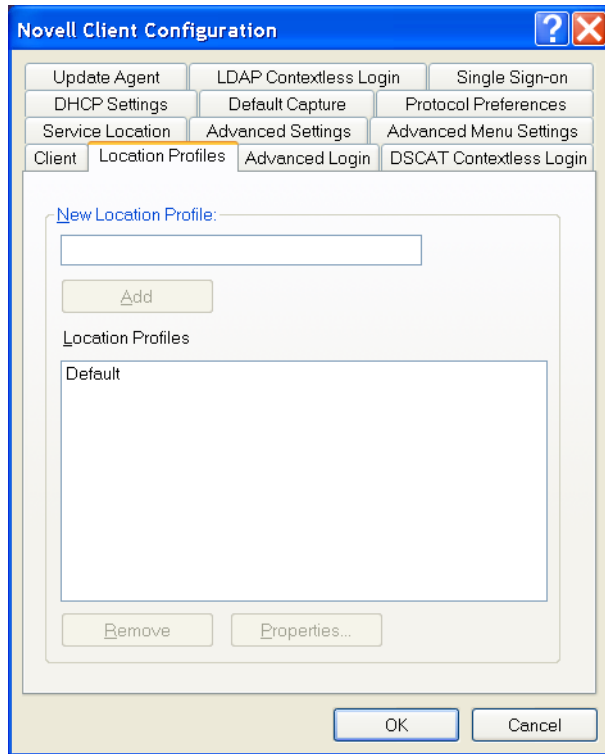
Novell Client Configuration

Update Agent
LDAP Contextless Login
Single Sign-on
DHCP Settings
Default Capture
Protocol Preferences
Service Location
Advanced Settings
Advanced Menu Settings
Client
Location Profiles
Advanced Login
DSCAT Contextless Login

New Location Profile:

Add

Location Profiles

Default

Remove
Properties...

OK
Cancel